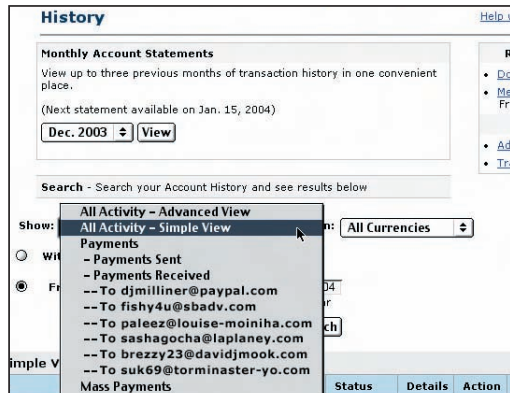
History

Help

Monthly Account Statements

View up to three previous months of transaction history in one convenient place.

(Next statement available on Jan. 15, 2004)

Dec. 2003 View

R

• Do

• Me Fr

• Ad

• Tra

Search - Search your Account History and see results below

Show:

All Activity - Advanced View
All Activity - Simple View
Payments
- Payments Sent
- Payments Received
--To djmilliner@paypal.com
--To fishy4u@sbadv.com
--To paleez@louise-moiniha.com
--To sashagocha@laplaney.com
--To brezzy23@davidjmook.com
--To suk69@torminaster-yo.com
Mass Payments

n: All Currencies

Wit

Fr

04

r

ch

imple V

Status Details Action